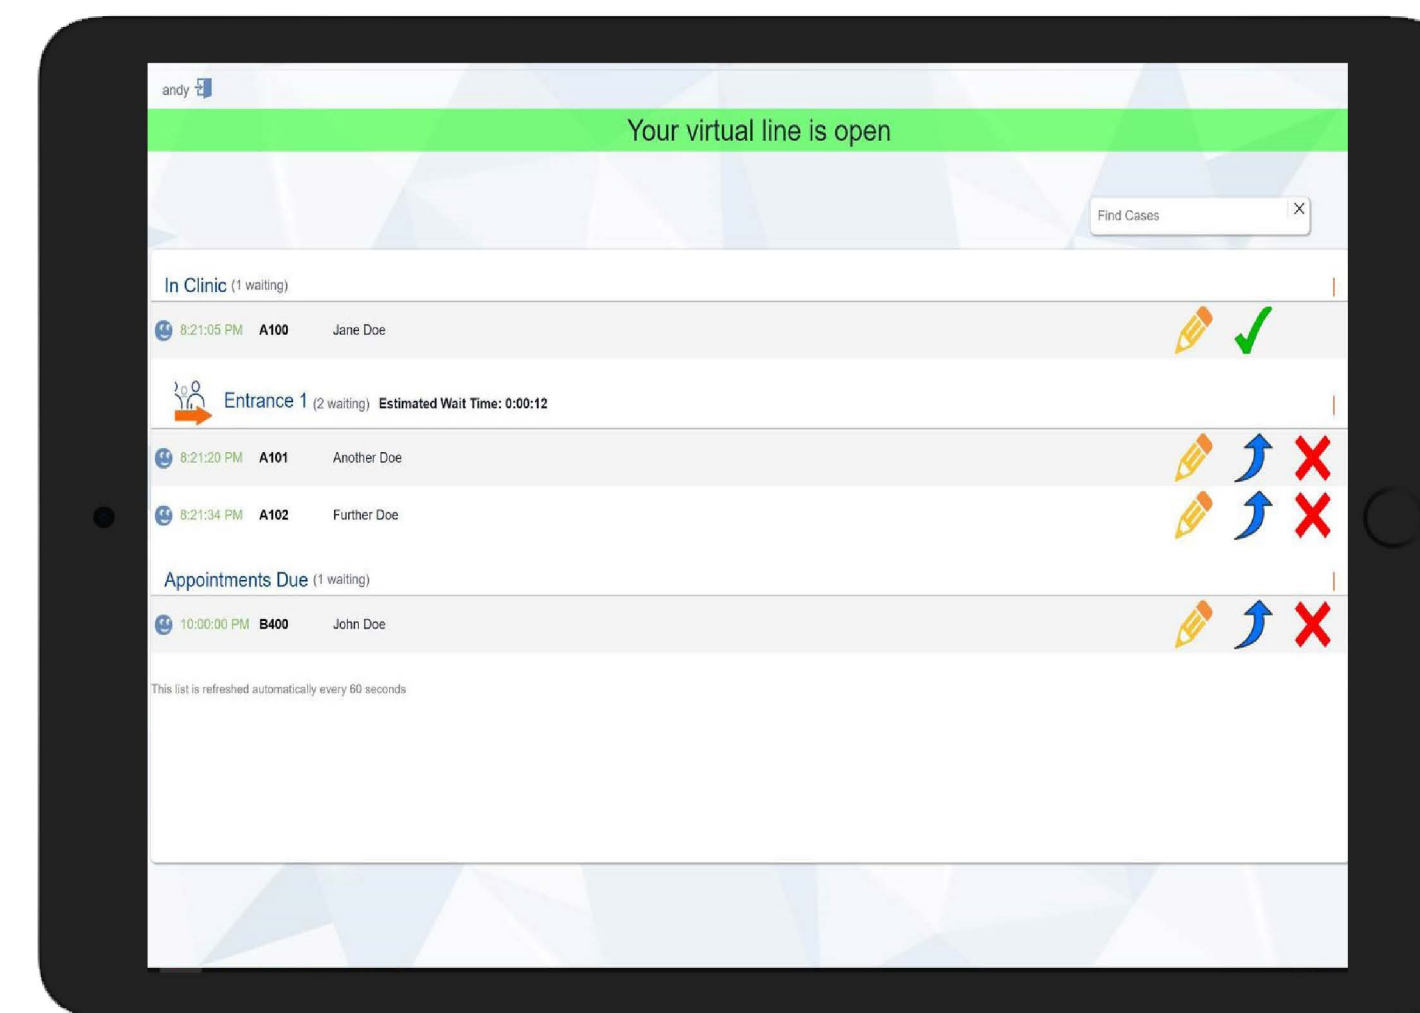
andy

Your virtual line is open

Find Cases ×

In Clinic (1 waiting)

8:21:05 PM A100 Jane Doe

Entrance 1 (2 waiting) Estimated Wait Time: 0:00:12

8:21:20 PM A101 Another Doe

8:21:34 PM A102 Further Doe

Appointments Due (1 waiting)

10:00:00 PM B400 John Doe

This list is refreshed automatically every 60 seconds